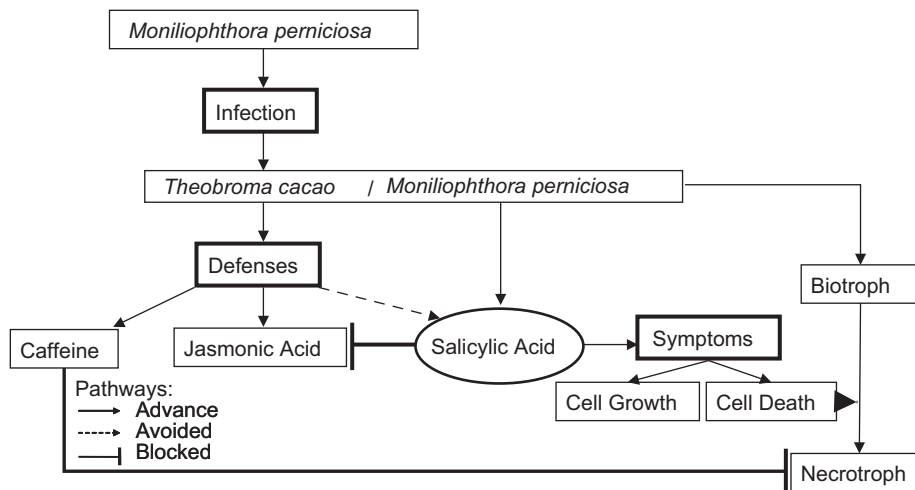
Moniliophthora perniciosa

Infection

Theobroma cacao / Moniliophthora perniciosa

Defenses

Biotroph

Caffeine

Jasmonic Acid

Salicylic Acid

Symptoms

Pathways:
Advance
Avoided
Blocked

Cell Growth

Cell Death

Necrotroph